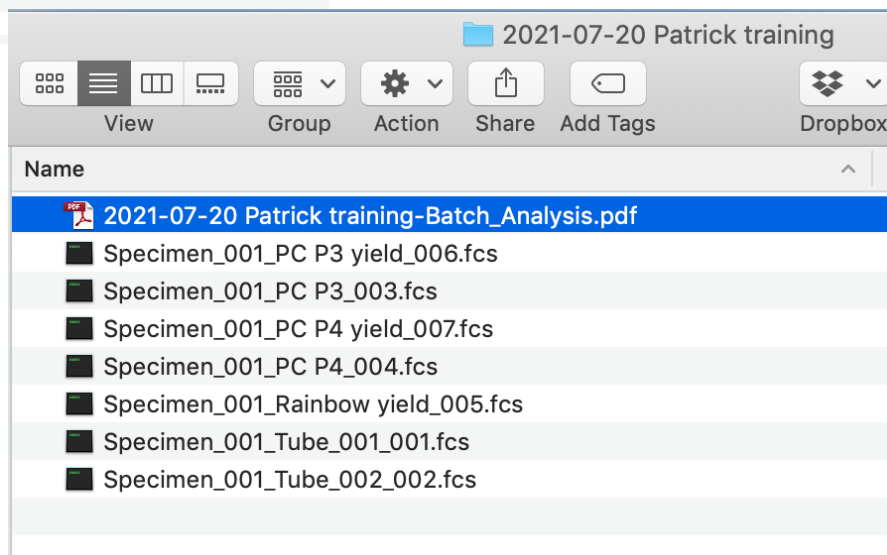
2021-07-20 Patrick training

View

Group

Action

Share

Add Tags

Dropbox

Name

2021-07-20 Patrick training-Batch_Analysis.pdf

Specimen_001_PC P3 yield_006.fcs

Specimen_001_PC P3_003.fcs

Specimen_001_PC P4 yield_007.fcs

Specimen_001_PC P4_004.fcs

Specimen_001_Rainbow yield_005.fcs

Specimen_001_Tube_001_001.fcs

Specimen_001_Tube_002_002.fcs